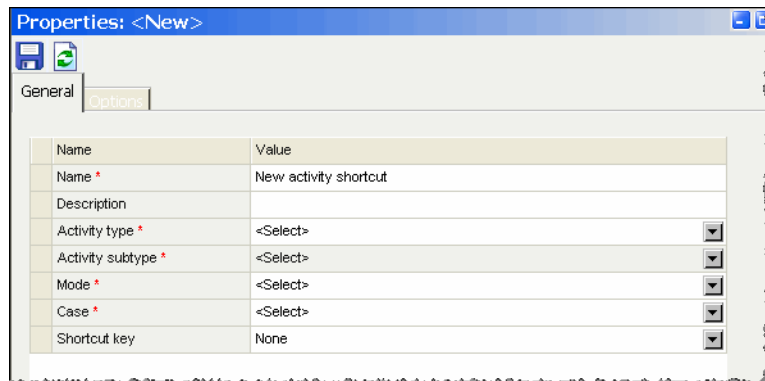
Properties: <New>

General | Options

| Name | Value |
|---|---|
| Name * | New activity shortcut |
| Description | |
| Activity type * | <Select> |
| Activity subtype * | <Select> |
| Mode * | <Select> |
| Case * | <Select> |
| Shortcut key | None |